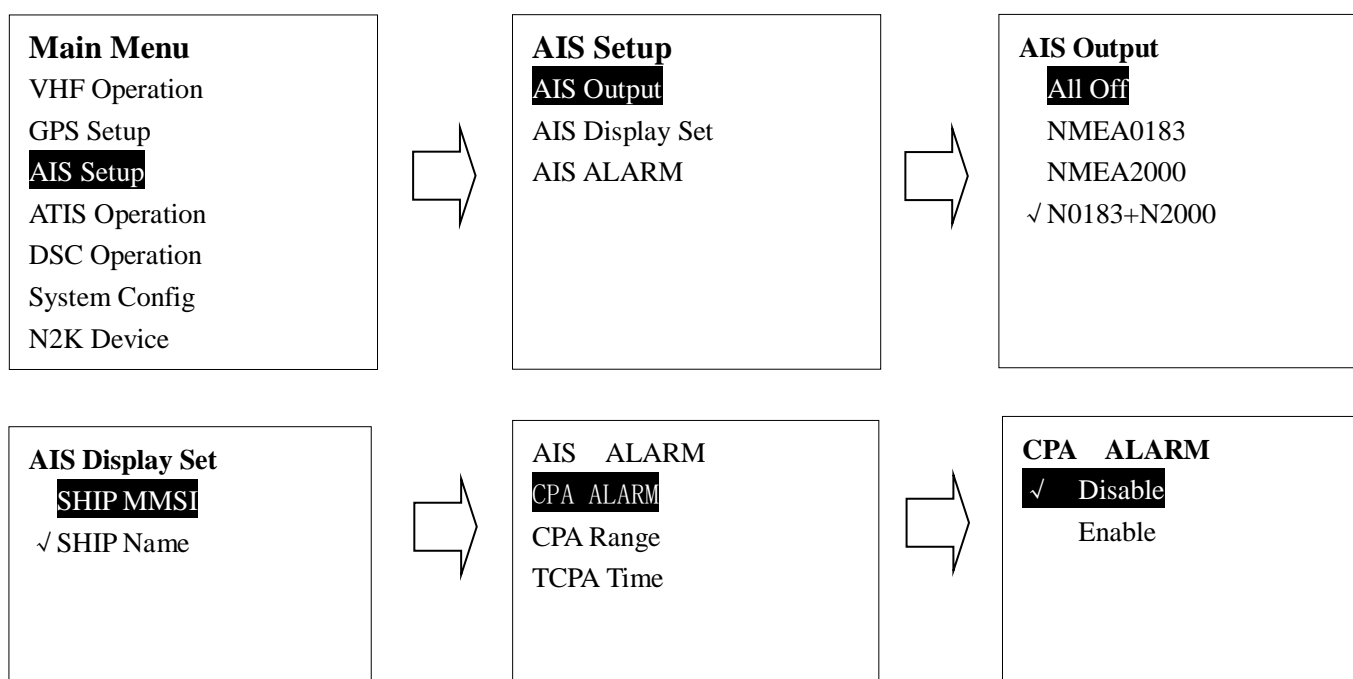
Main Menu
VHF Operation
GPS Setup
AIS Setup
ATIS Operation
DSC Operation
System Config
N2K Device

AIS Setup
AIS Output
AIS Display Set
AIS ALARM

AIS Output
All Off
NMEA0183
NMEA2000
√ N0183+N2000

AIS Display Set
SHIP MMSI
√ SHIP Name

AIS ALARM
CPA ALARM
CPA Range
TCPA Time

CPA ALARM
√ Disable
Enable